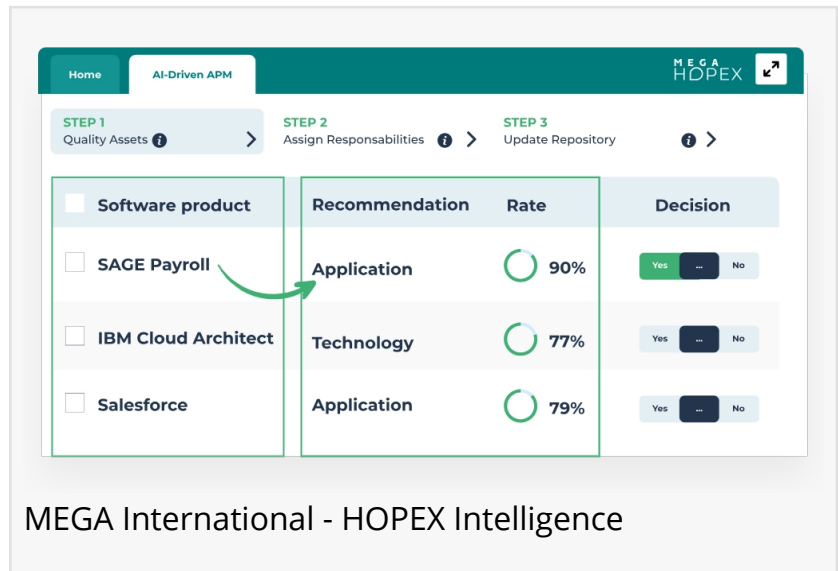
Home | AI-Driven APM

MEGA HOPEX

STEP 1
Quality Assets

STEP 2
Assign Responsabilities

STEP 3
Update Repository

| Software product | Recommendation | Rate | Decision |
|---|---|---|---|
| SAGE Payroll | Application | 90% | Yes ... No |
| IBM Cloud Architect | Technology | 77% | Yes ... No |
| Salesforce | Application | 79% | Yes ... No |

MEGA International - HOPEX Intelligence